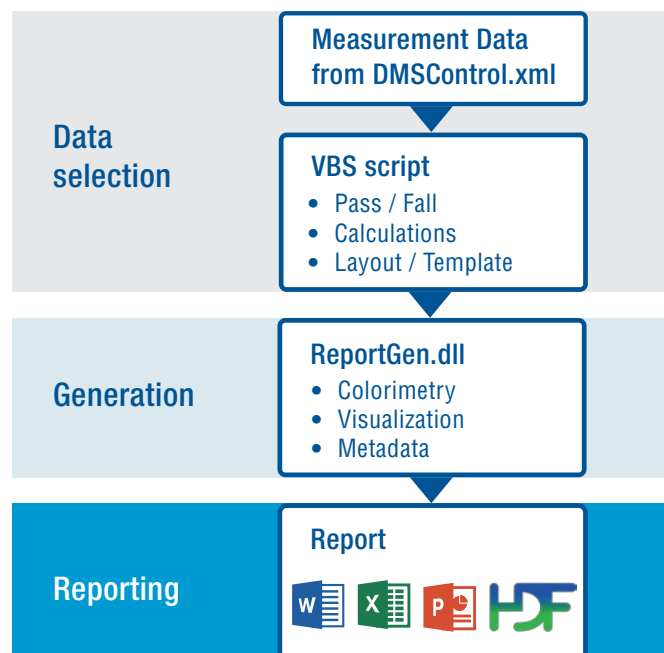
Data selection

Measurement Data from DMSControl.xml

VBS script

- Pass / Fail
- Calculations
- Layout / Template

Generation

ReportGen.dll

- Colorimetry
- Visualization
- Metadata

Reporting

Report

W X P HDF